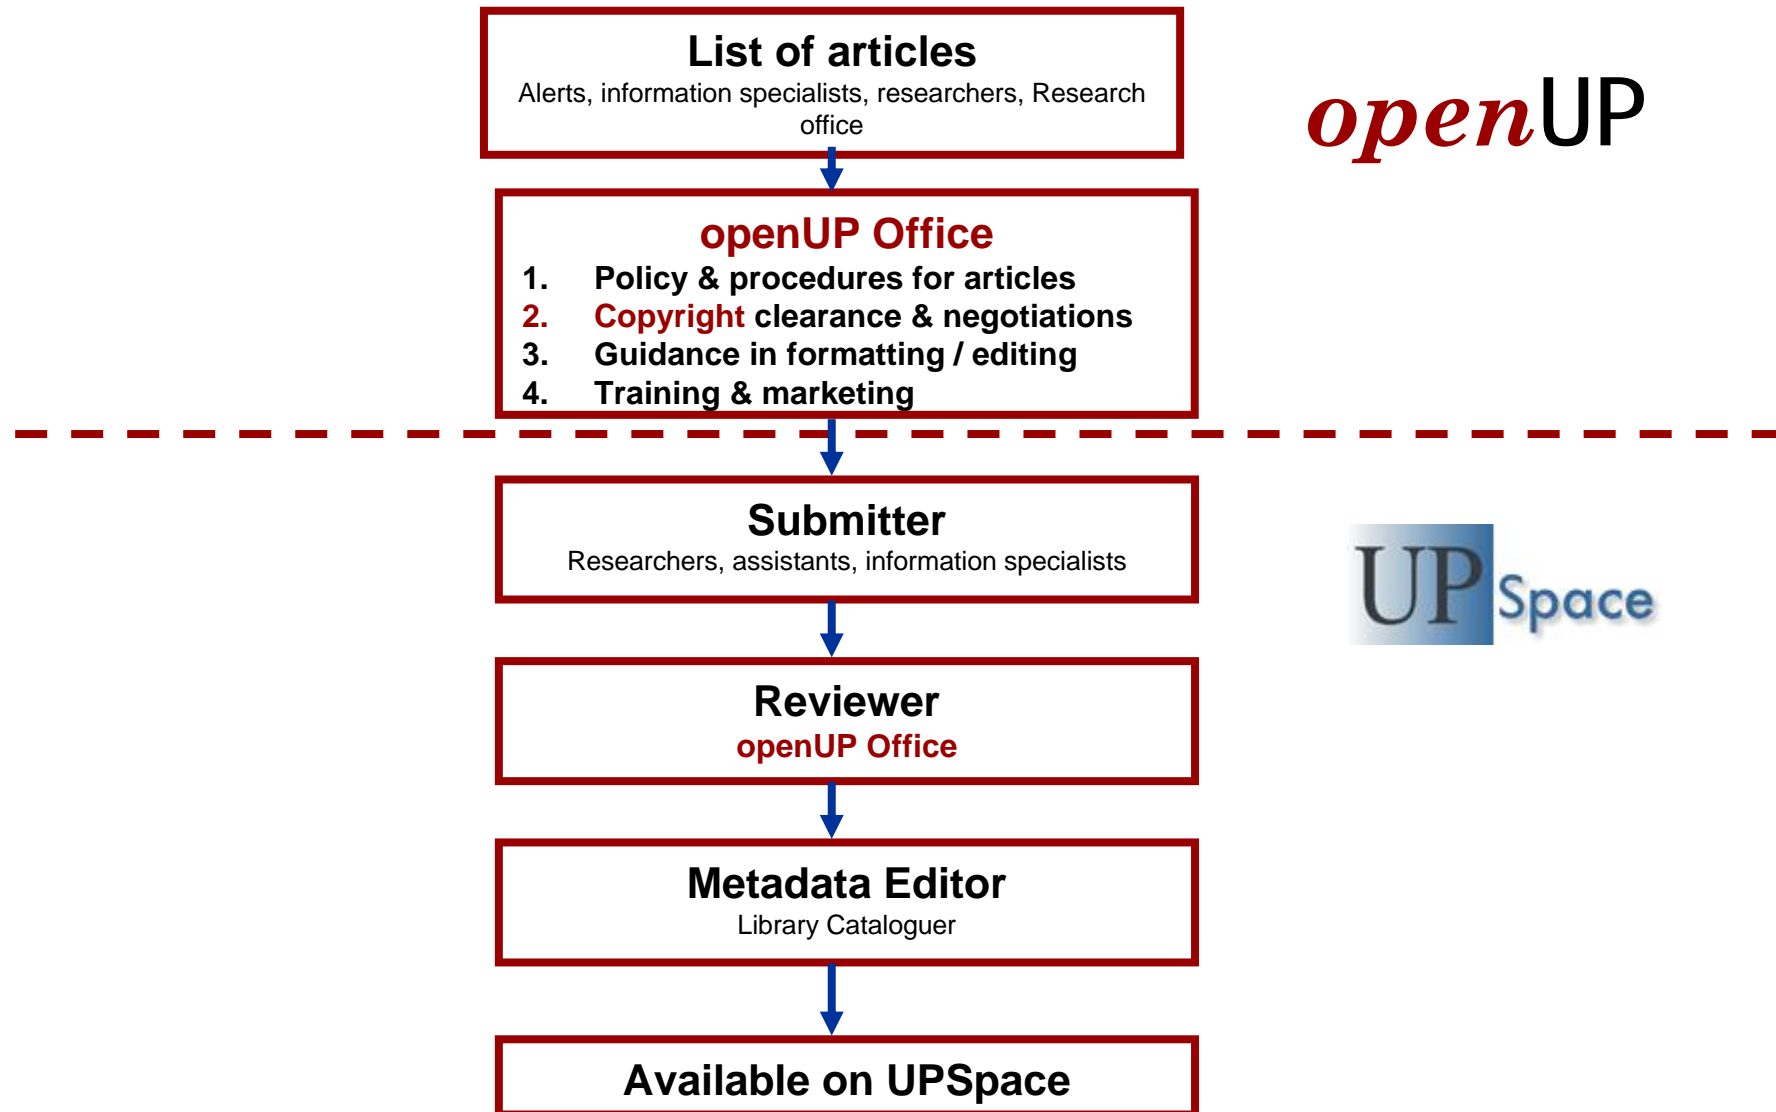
List of articles
Alerts, information specialists, researchers, Research office

openUP

openUP Office
1. Policy & procedures for articles
2. Copyright clearance & negotiations
3. Guidance in formatting / editing
4. Training & marketing

Submitter
Researchers, assistants, information specialists

UPSpace

Reviewer
openUP Office

Metadata Editor
Library Cataloguer

Available on UPSpace